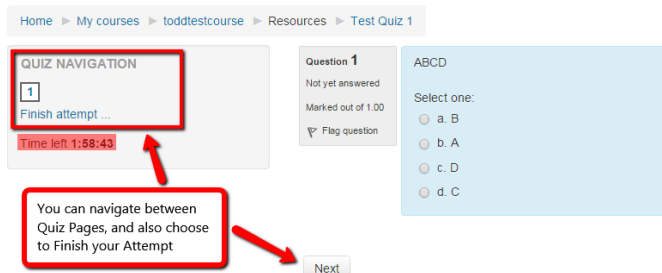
Home ► My courses ► toddtestcourse ► Resources ► Test Quiz 1

QUIZ NAVIGATION

1

Finish attempt ...

Time left 1:58:43

Question 1

Not yet answered

Marked out of 1.00

Flag question

ABCD

Select one:

a. B

b. A

c. D

d. C

You can navigate between Quiz Pages, and also choose to Finish your Attempt

Next